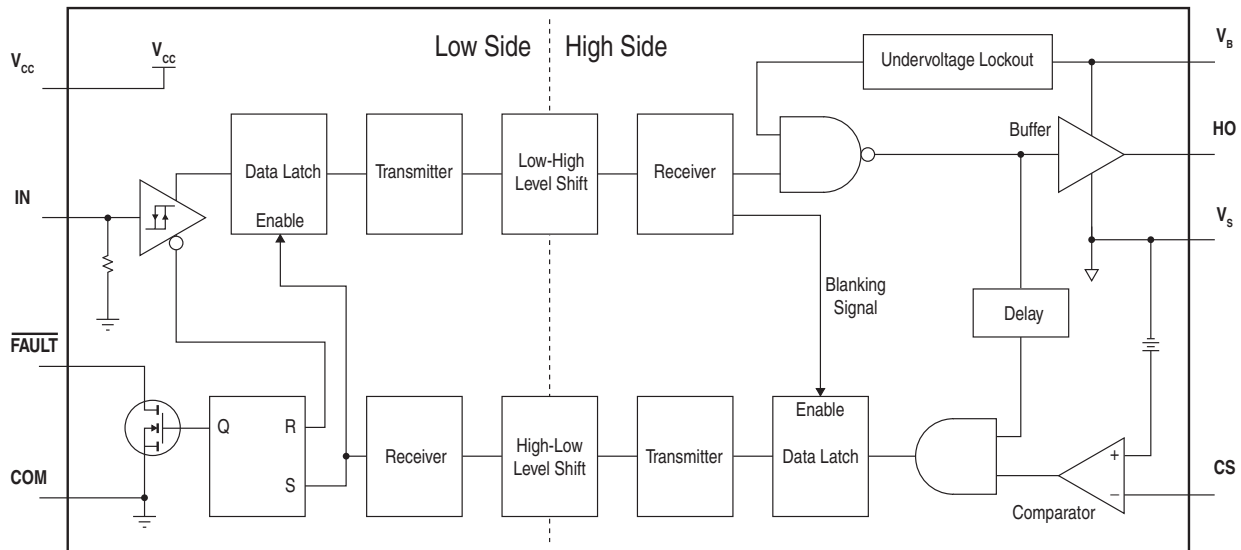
Low Side | High Side

$V_{CC}$

$V_{CC}$

$V_B$

Undervoltage Lockout

Buffer

HO

IN

Data Latch

Enable

Transmitter

Low-High Level Shift

Receiver

$V_S$

Blanking Signal

Delay

$\overline{FAULT}$

Q

R

S

Receiver

High-Low Level Shift

Transmitter

Enable

Data Latch

+

−

CS

COM

Comparator